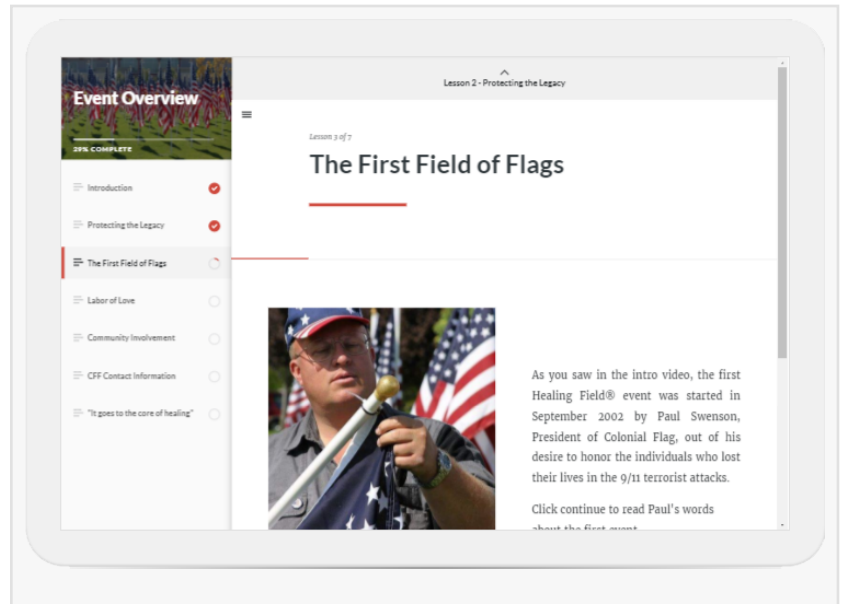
Event Overview

29% COMPLETE

Introduction

Protecting the Legacy

The First Field of Flags

Labor of Love

Community Involvement

CFF Contact Information

"It goes to the core of healing"

Lesson 2 - Protecting the Legacy

Lesson 3 of 7

The First Field of Flags

As you saw in the intro video, the first Healing Field® event was started in September 2002 by Paul Swenson, President of Colonial Flag, out of his desire to honor the individuals who lost their lives in the 9/11 terrorist attacks.

Click continue to read Paul's words about the first event.